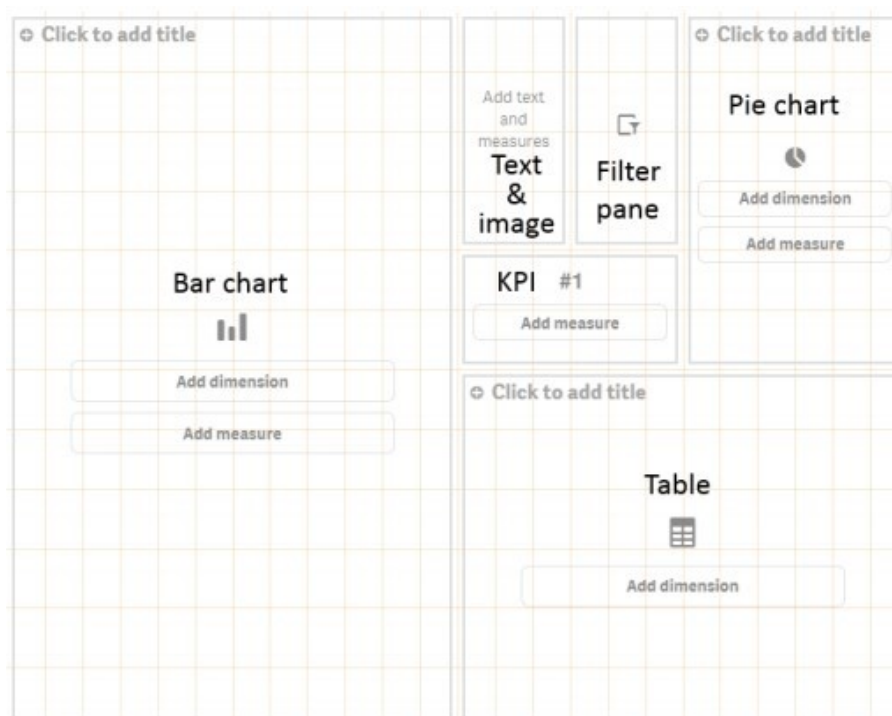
Click to add title

Bar chart

Add dimension

Add measure

Add text and measures

Text & image

Filter pane

Click to add title

Pie chart

Add dimension

Add measure

KPI #1

Add measure

Click to add title

Table

Add dimension